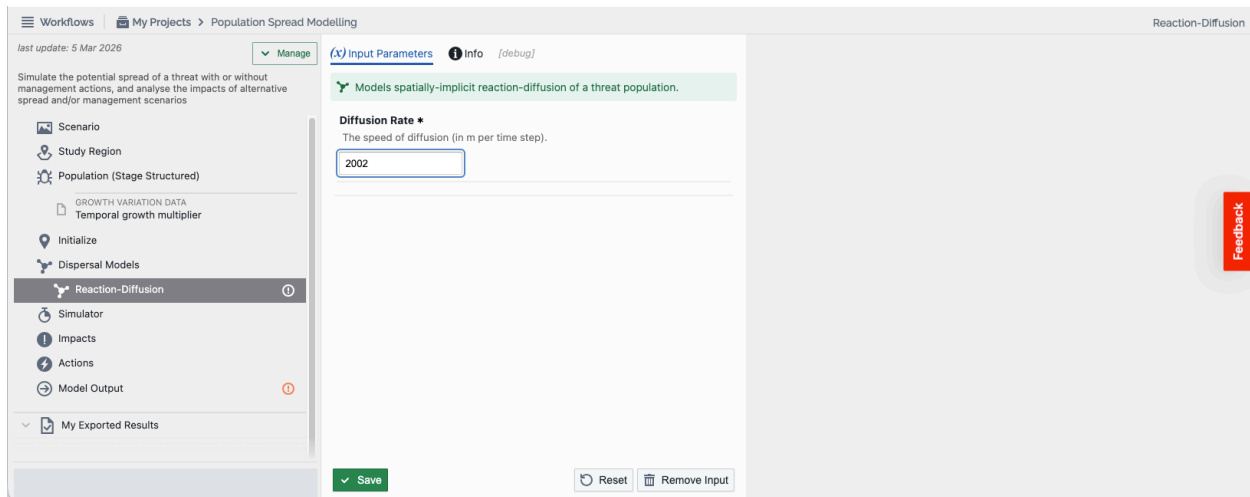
Workflows | My Projects > Population Spread Modelling

Reaction-Diffusion

last update: 5 Mar 2026

Manage

Simulate the potential spread of a threat with or without management actions, and analyse the impacts of alternative spread and/or management scenarios

Scenario

Study Region

Population (Stage Structured)

GROWTH VARIATION DATA
Temporal growth multiplier

Initialize

Dispersal Models

Reaction-Diffusion

Simulator

Impacts

Actions

Model Output

My Exported Results

(x) Input Parameters

Info

[debug]

Models spatially-implicit reaction-diffusion of a threat population.

Diffusion Rate *

The speed of diffusion (in m per time step).

2002

Save

Reset

Remove Input

Feedback